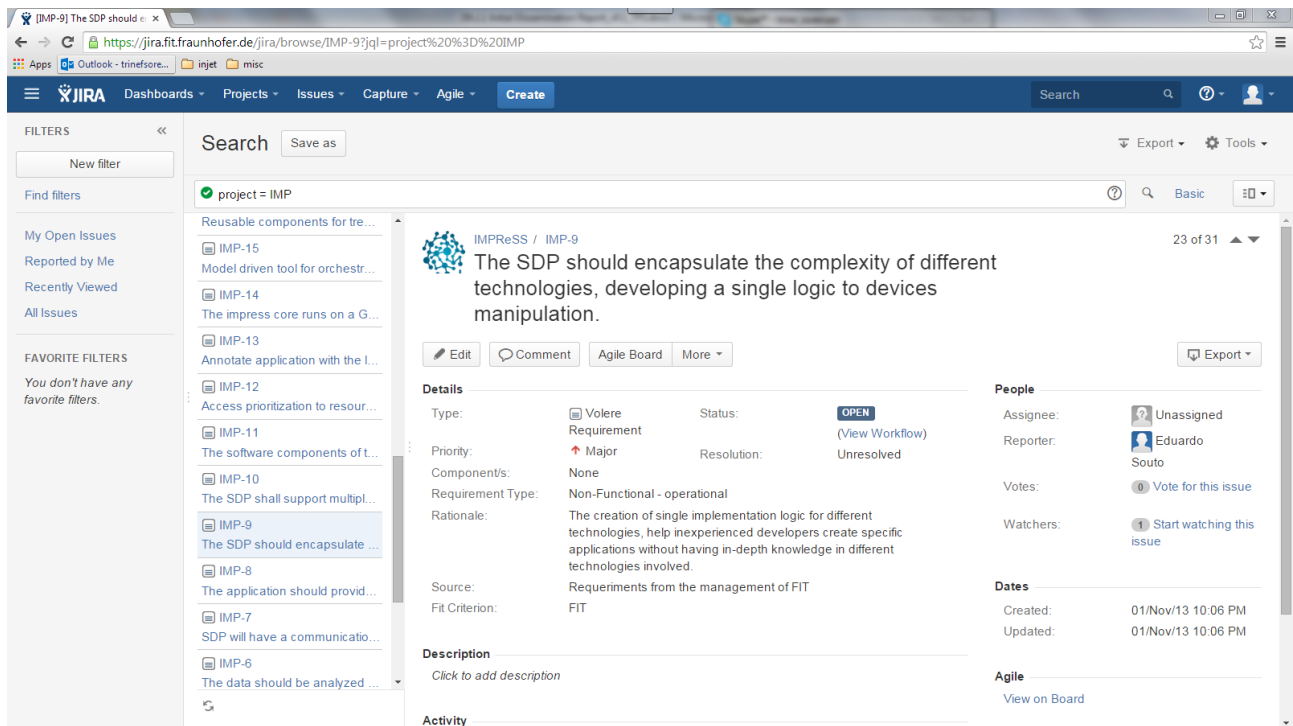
[IMP-9] The SDP should e ×

https://jira.fit.fraunhofer.de/jira/browse/IMP-9?jql=project%20%3D%20IMP

Apps  Outlook - trinefsore...  injet  misc

JIRA  Dashboards  Projects  Issues  Capture  Agile  Create  Search

FILTERS
New filter
Find filters
My Open Issues
Reported by Me
Recently Viewed
All Issues
FAVORITE FILTERS
You don't have any favorite filters.

Search  Save as  Export  Tools

project = IMP  Basic

Reusable components for tre...
IMP-15
Model driven tool for orchestr...
IMP-14
The impress core runs on a G...
IMP-13
Annotate application with the l...
IMP-12
Access prioritization to resour...
IMP-11
The software components of t...
IMP-10
The SDP shall support multipl...
IMP-9
The SDP should encapsulate ...
IMP-8
The application should provid...
IMP-7
SDP will have a communicatio...
IMP-6
The data should be analyzed ...

IMPReSS / IMP-9
23 of 31
The SDP should encapsulate the complexity of different technologies, developing a single logic to devices manipulation.

Edit  Comment  Agile Board  More  Export

Details
Type: Volere Requirement
Status: OPEN (View Workflow)
Priority: Major
Resolution: Unresolved
Component/s: None
Requirement Type: Non-Functional - operational
Rationale: The creation of single implementation logic for different technologies, help inexperienced developers create specific applications without having in-depth knowledge in different technologies involved.
Source: Requeriments from the management of FIT
Fit Criterion: FIT

Description
Click to add description

Activity

People
Assignee: Unassigned
Reporter: Eduardo Souto
Votes: 0 Vote for this issue
Watchers: 1 Start watching this issue

Dates
Created: 01/Nov/13 10:06 PM
Updated: 01/Nov/13 10:06 PM

Agile
View on Board